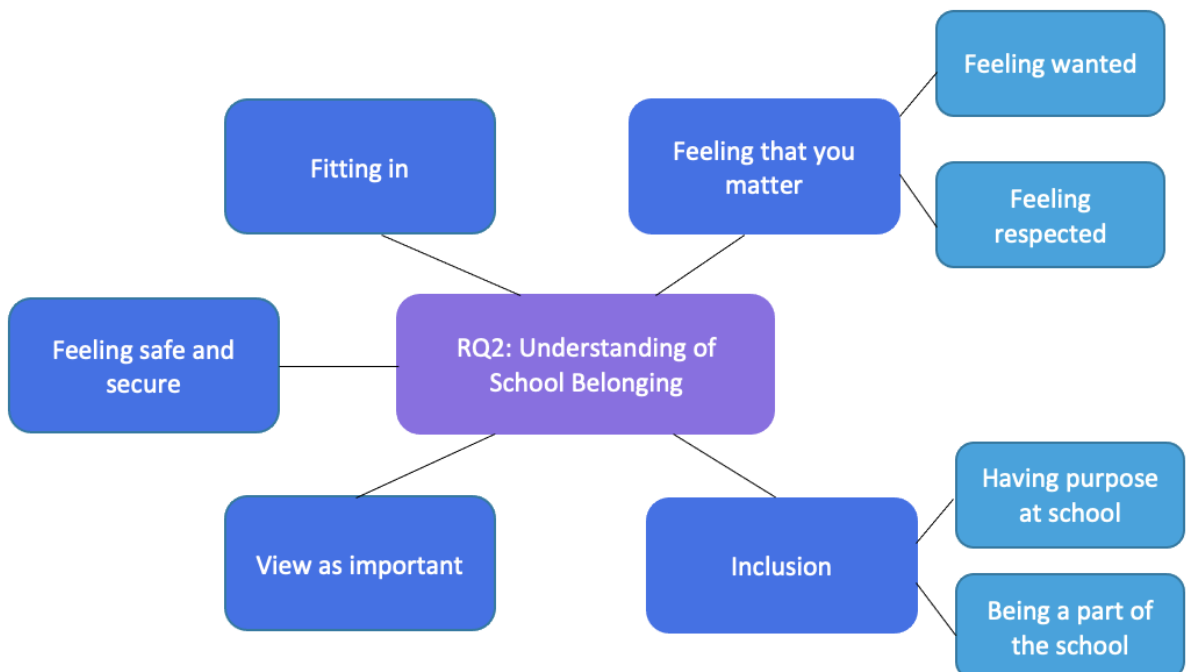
RQ2: Understanding of School Belonging

Fitting in

Feeling that you matter

Feeling wanted

Feeling respected

Feeling safe and secure

View as important

Inclusion

Having purpose at school

Being a part of the school